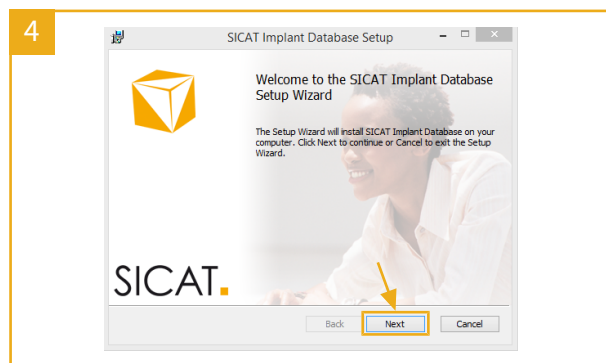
4

SICAT Implant Database Setup

Welcome to the SICAT Implant Database Setup Wizard

The Setup Wizard will install SICAT Implant Database on your computer. Click Next to continue or Cancel to exit the Setup Wizard.

SICAT.

Back Next Cancel